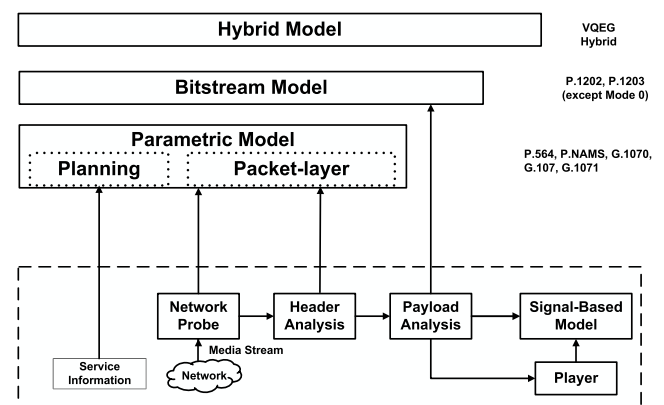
Hybrid Model

VQEG Hybrid

Bitstream Model

P.1202, P.1203 (except Mode 0)

Parametric Model

Planning

Packet-layer

P.564, P.NAMS, G.1070, G.107, G.1071

Network Probe

Header Analysis

Payload Analysis

Signal-Based Model

Media Stream

Service Information

Network

Player